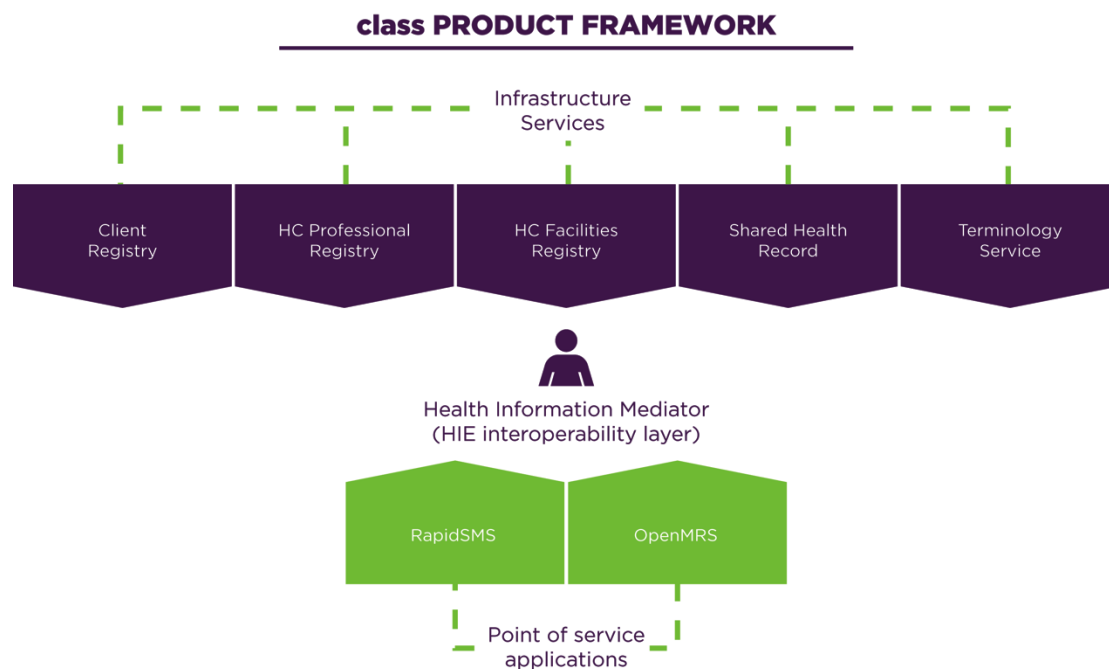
class PRODUCT FRAMEWORK

Infrastructure Services

Client Registry

HC Professional Registry

HC Facilities Registry

Shared Health Record

Terminology Service

Health Information Mediator (HIE interoperability layer)

RapidSMS

OpenMRS

Point of service applications